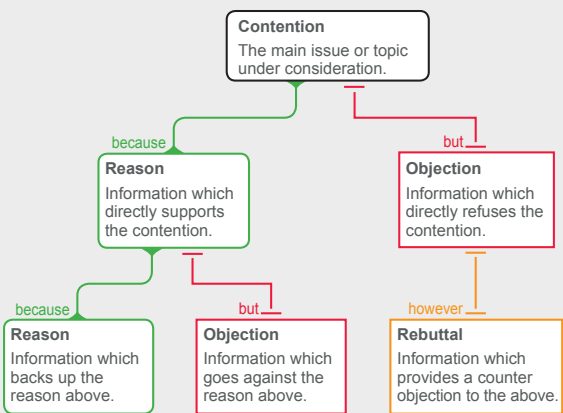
**Contention**
The main issue or topic under consideration.

because

**Reason**
Information which directly supports the contention.

but

**Objection**
Information which directly refuses the contention.

because

**Reason**
Information which backs up the reason above.

but

**Objection**
Information which goes against the reason above.

however

**Rebuttal**
Information which provides a counter objection to the above.